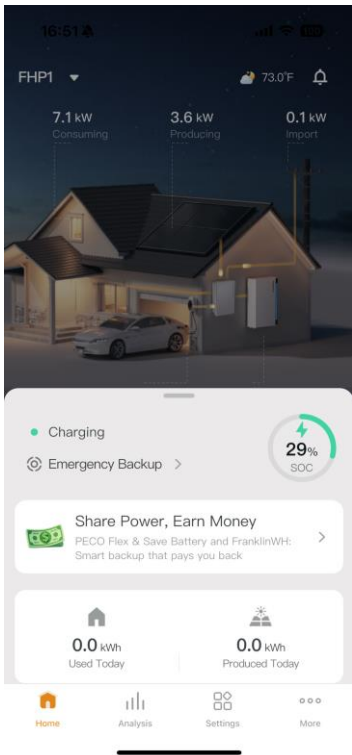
16:51

FHP1

73.0°F

7.1 kW
Consuming

3.6 kW
Producing

0.1 kW
Import

Charging

Emergency Backup >

29%
SOC

Share Power, Earn Money
PECO Flex & Save Battery and FranklinWH: Smart backup that pays you back

0.0 kWh
Used Today

0.0 kWh
Produced Today

Home
Analysis
Settings
More